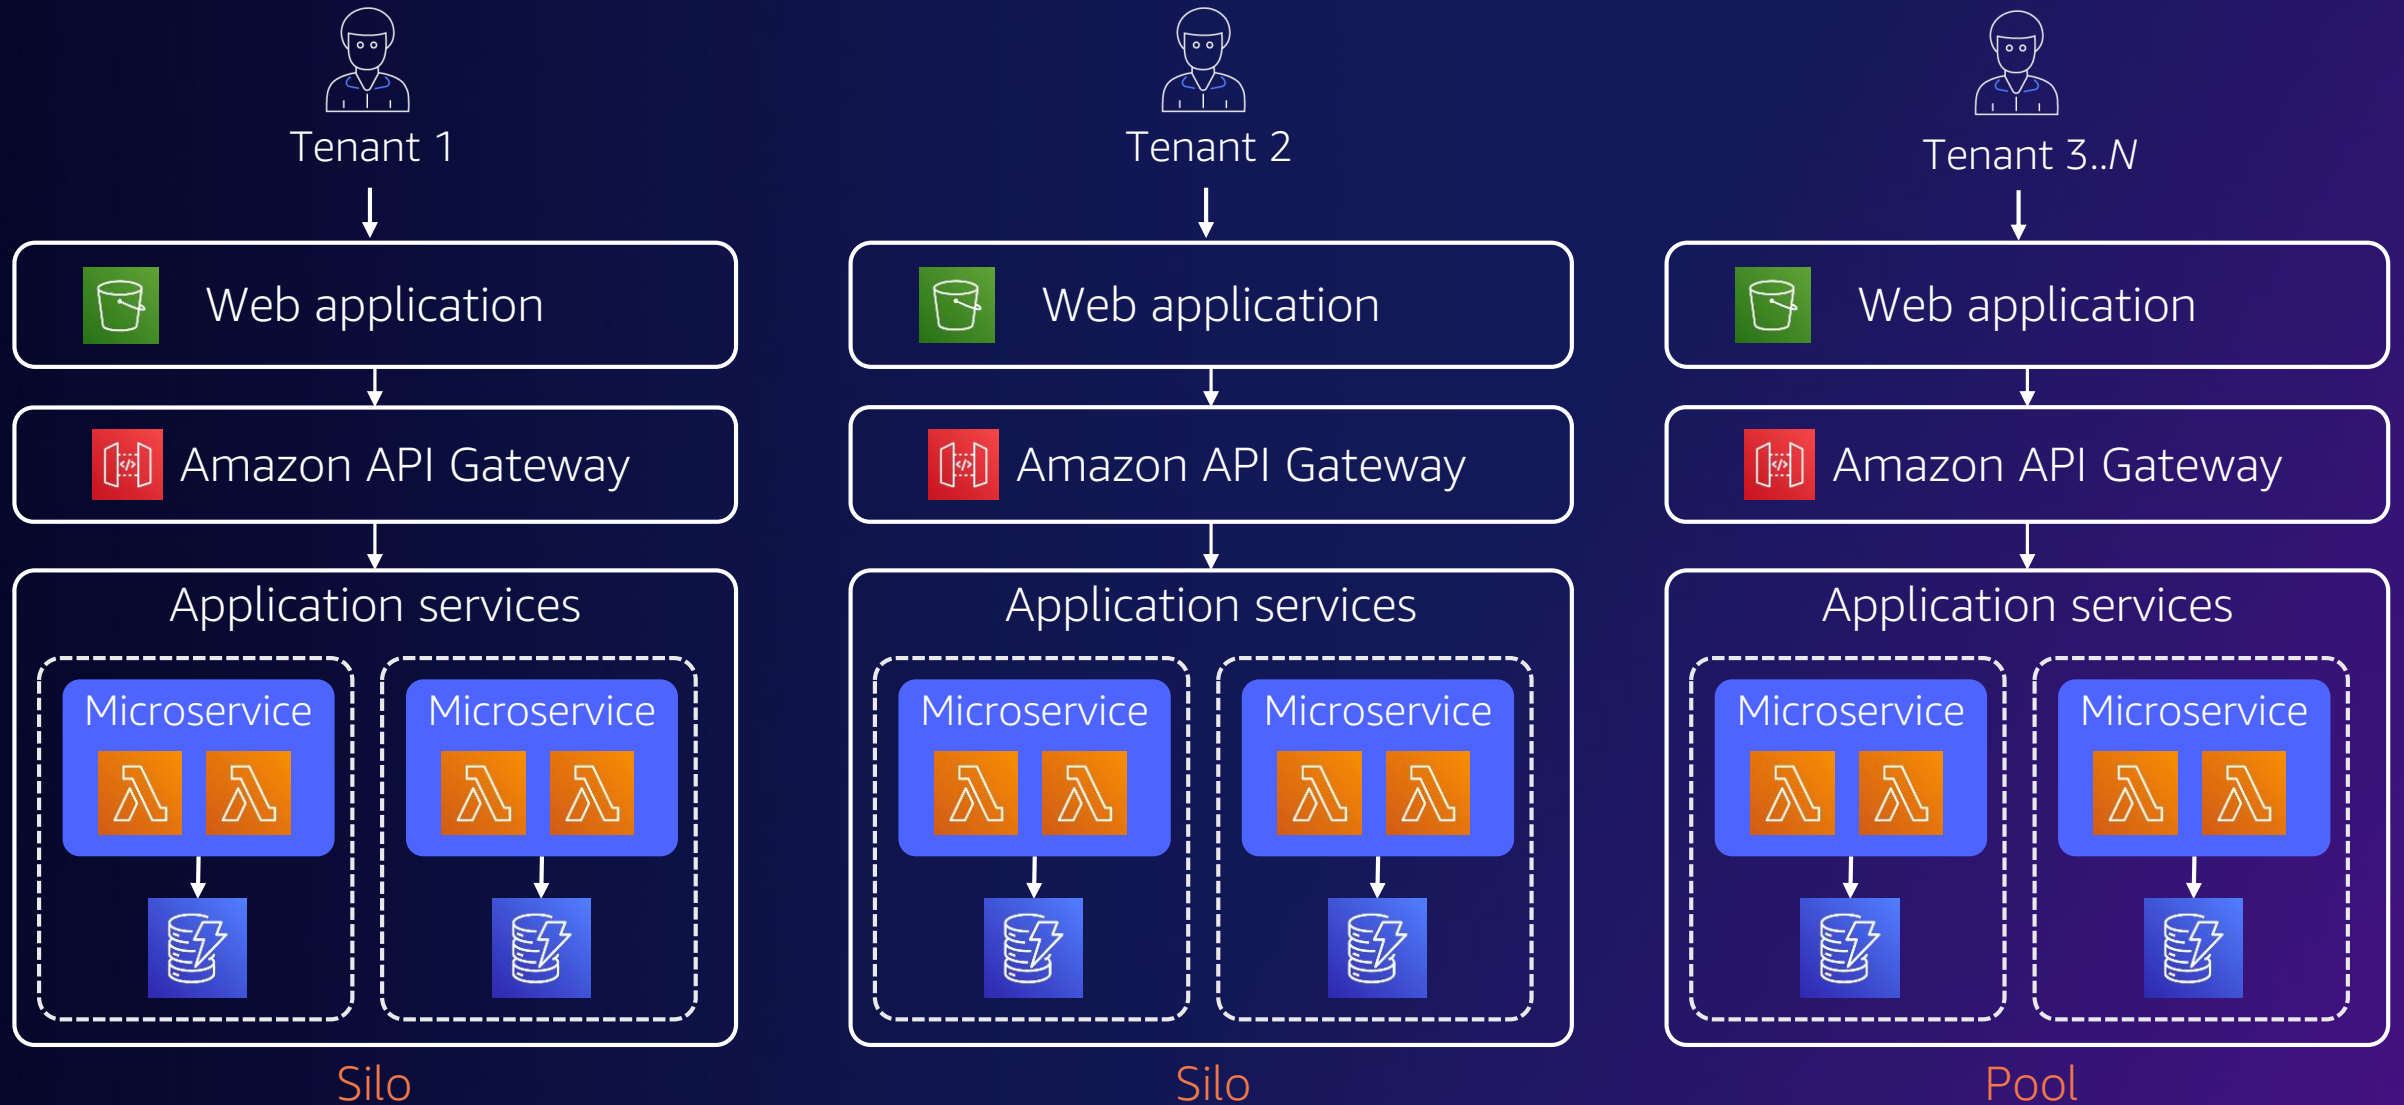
Tenant 1

Web application

Amazon API Gateway

Application services

Microservice

Microservice

Silo

Tenant 2

Web application

Amazon API Gateway

Application services

Microservice

Microservice

Silo

Tenant 3..*N*

Web application

Amazon API Gateway

Application services

Microservice

Microservice

Pool